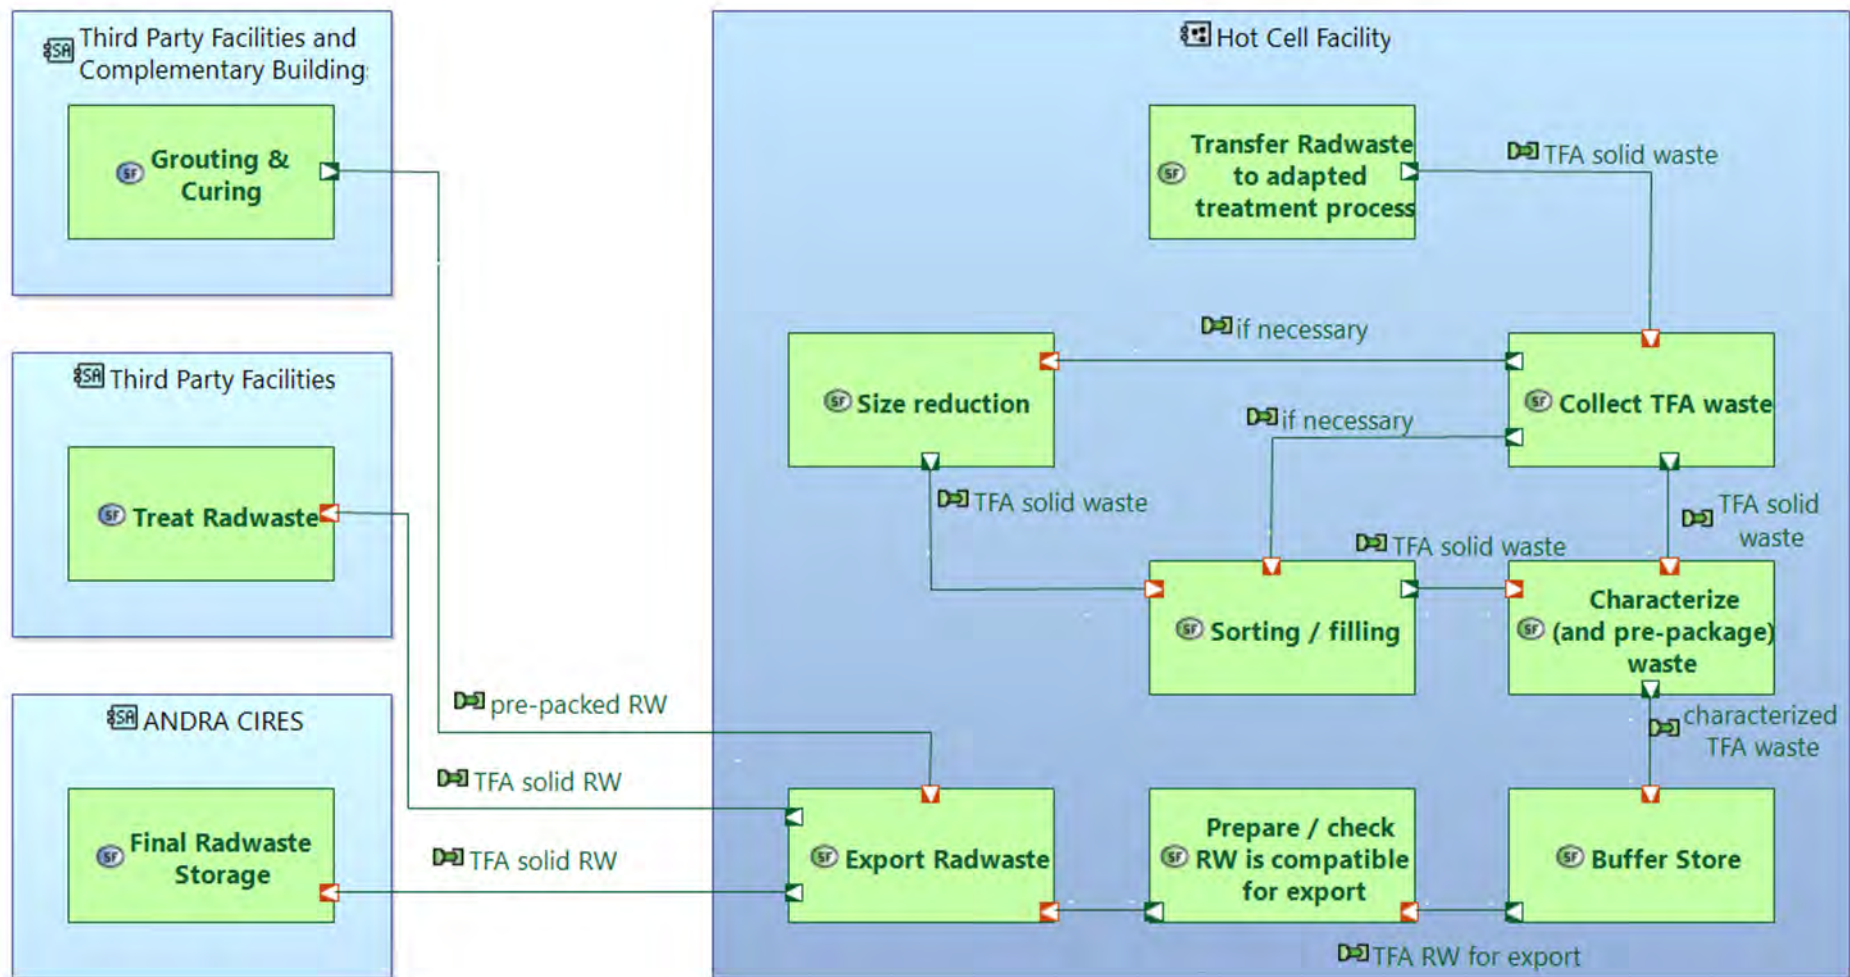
Third Party Facilities and Complementary Building

Grouting & Curing

Third Party Facilities

Treat Radwaste

ANDRA CIRES

Final Radwaste Storage

Hot Cell Facility

Transfer Radwaste to adapted treatment process

TFA solid waste

if necessary

Size reduction

Collect TFA waste

if necessary

TFA solid waste

TFA solid waste

TFA solid waste

Sorting / filling

Characterize (and pre-package) waste

characterized TFA waste

pre-packed RW

TFA solid RW

TFA solid RW

Export Radwaste

Prepare / check RW is compatible for export

Buffer Store

TFA RW for export